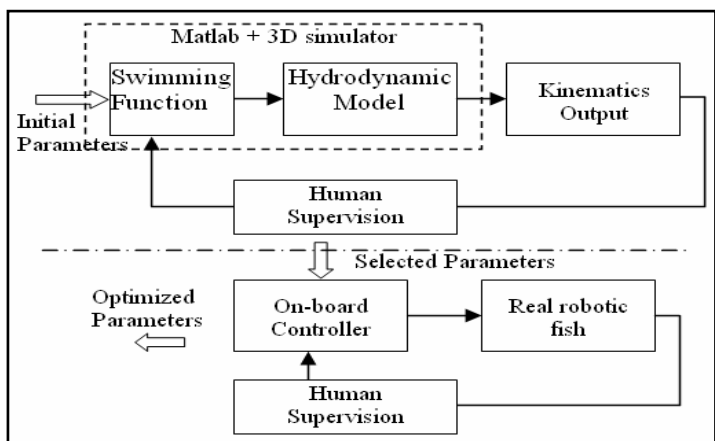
Matlab + 3D simulator

Swimming Function

Hydrodynamic Model

Kinematics Output

Initial Parameters

Human Supervision

Selected Parameters

Optimized Parameters

On-board Controller

Real robotic fish

Human Supervision